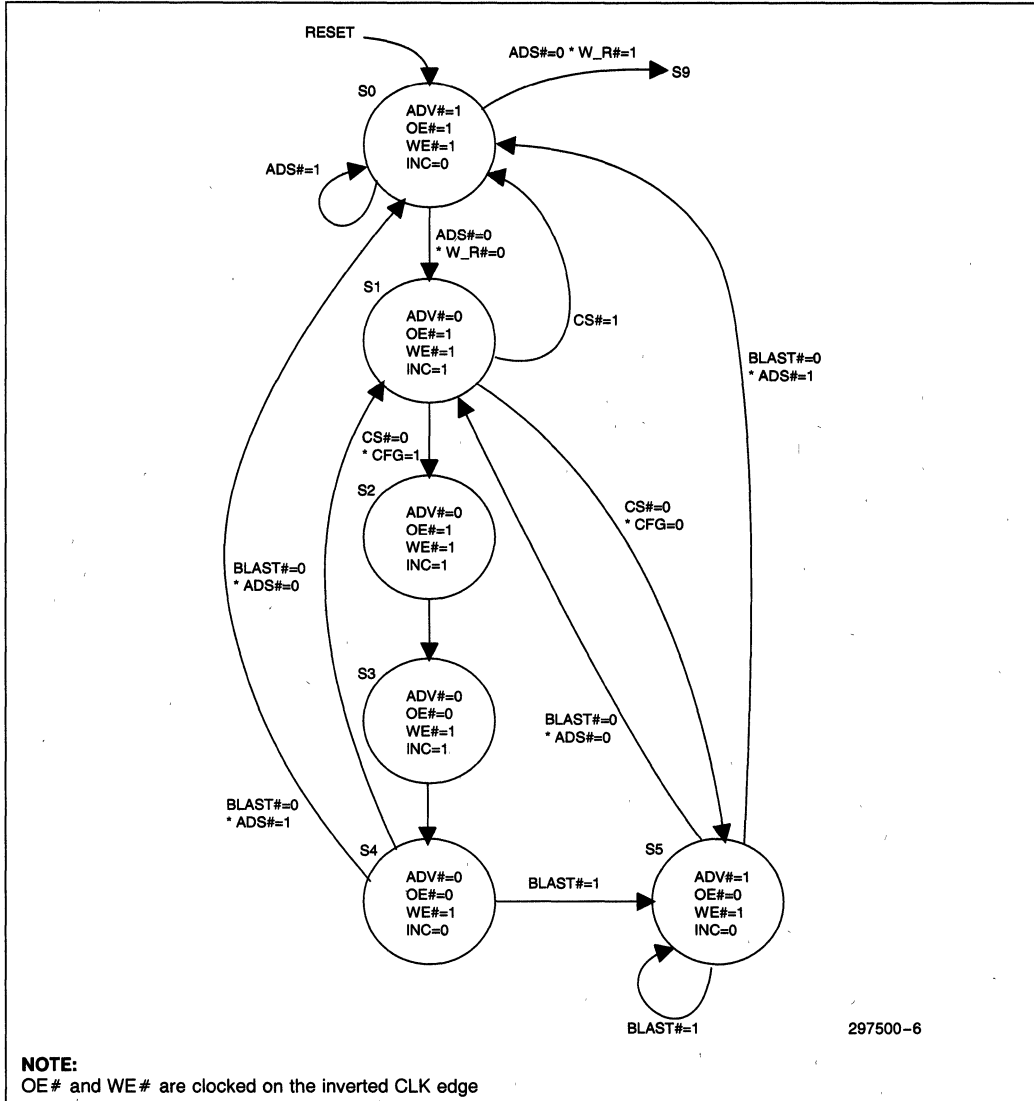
RESET

ADS#=0 * W_R#=1

S9

S0

ADV#=1
OE#=1
WE#=1
INC=0

ADS#=1

ADS#=0
* W_R#=0

S1

ADV#=0
OE#=1
WE#=1
INC=1

CS#=1

BLAST#=0
* ADS#=1

CS#=0
* CFG=1

S2

ADV#=0
OE#=1
WE#=1
INC=1

CS#=0
* CFG=0

BLAST#=0
* ADS#=0

S3

ADV#=0
OE#=0
WE#=1
INC=1

BLAST#=0
* ADS#=0

BLAST#=0
* ADS#=1

S4

ADV#=0
OE#=0
WE#=1
INC=0

BLAST#=1

S5

ADV#=1
OE#=0
WE#=1
INC=0

BLAST#=1

297500-6

NOTE:
OE# and WE# are clocked on the inverted CLK edge